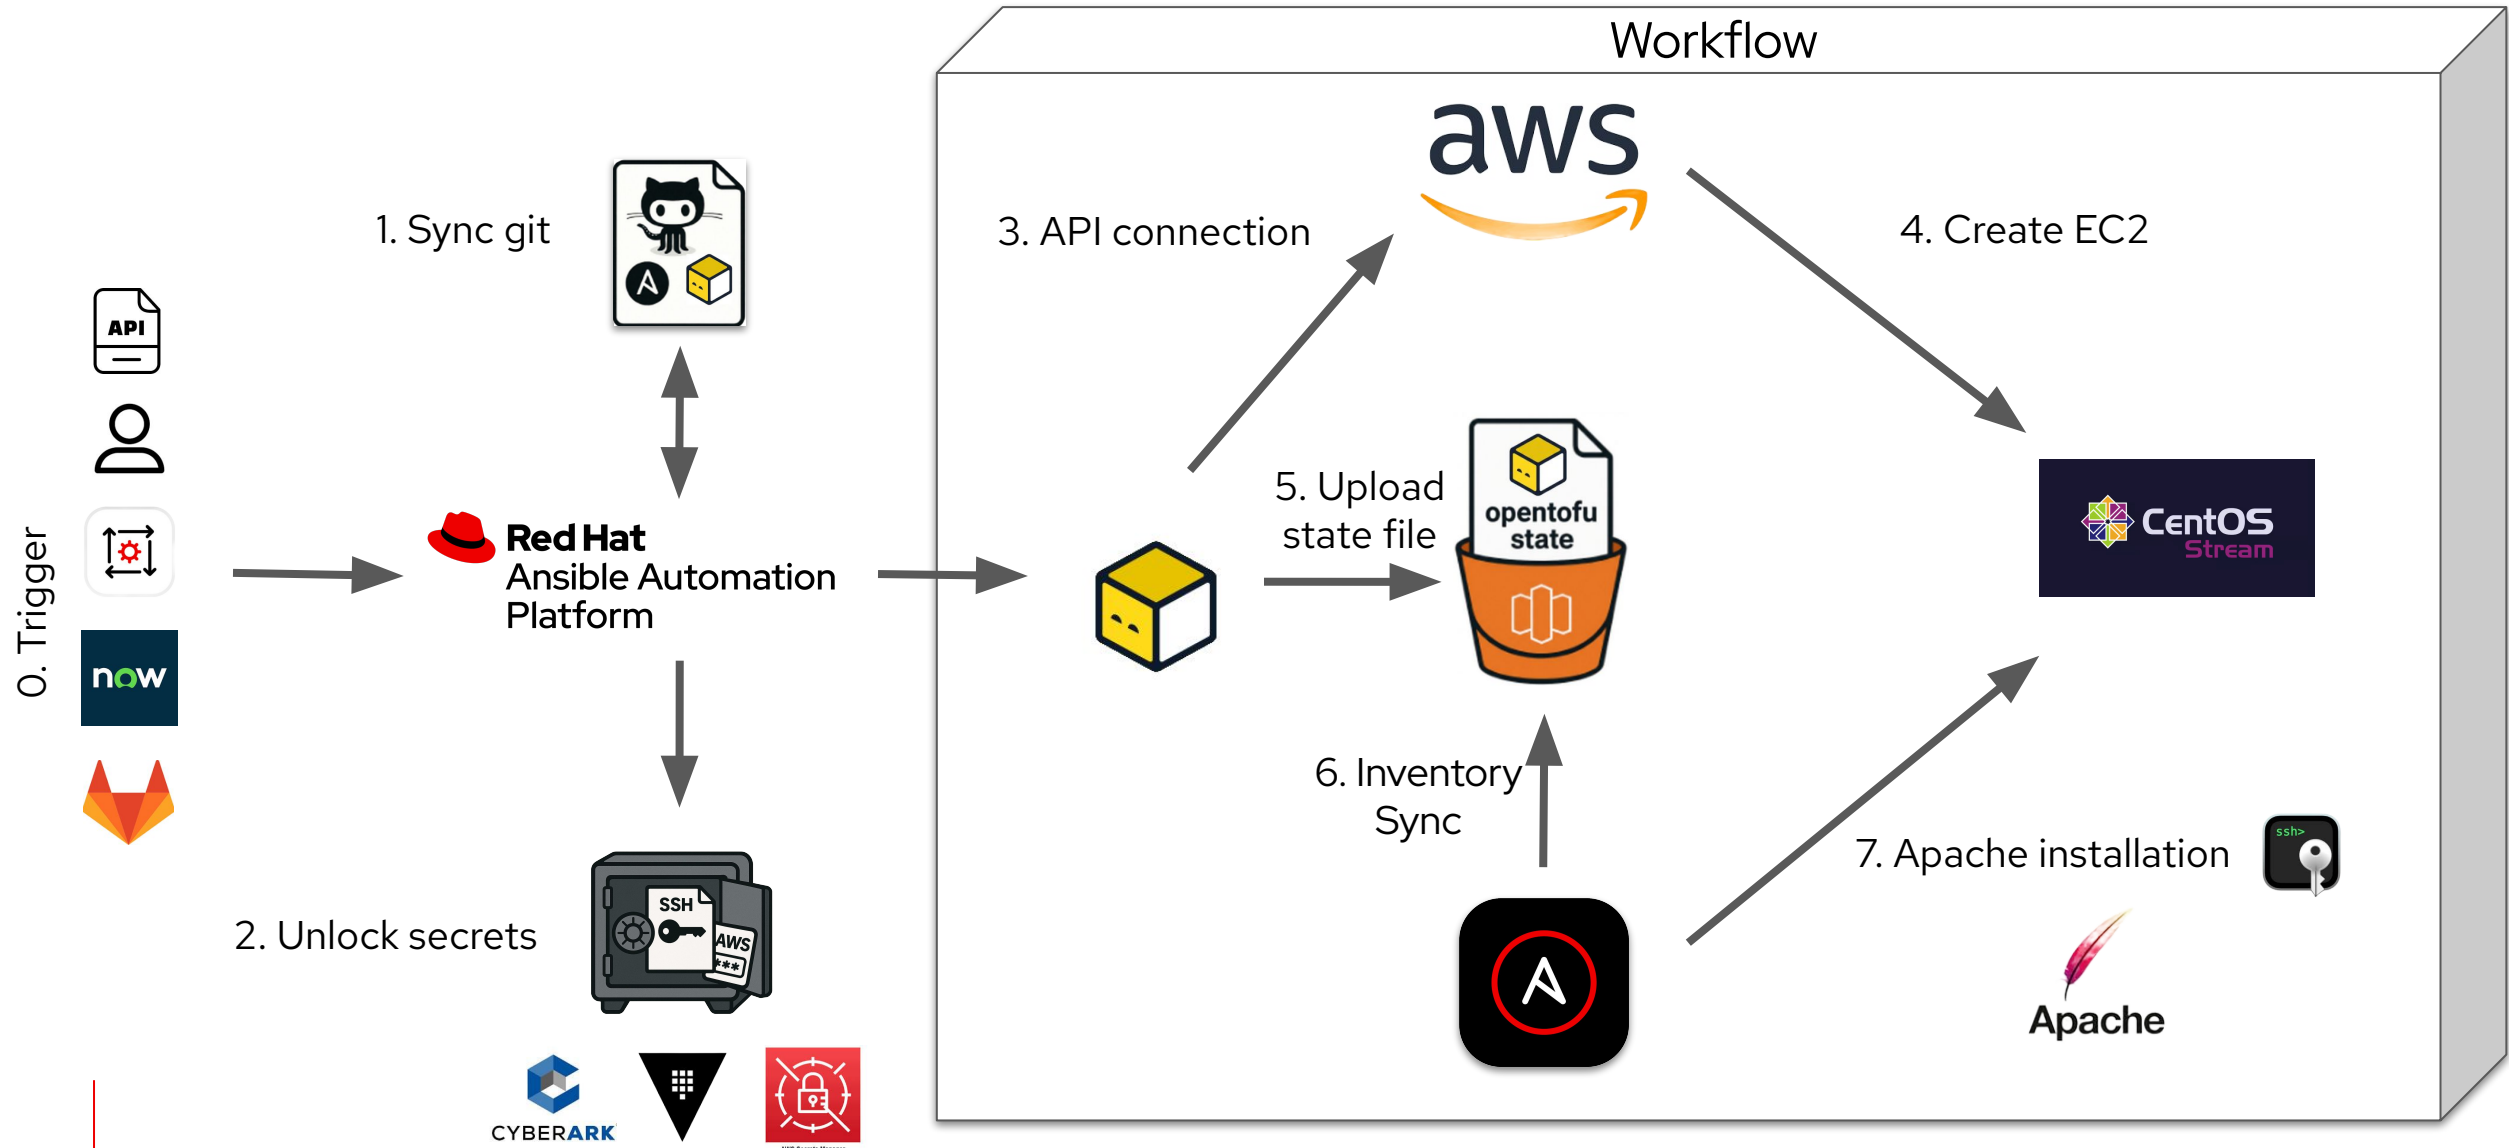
Workflow

0. Trigger

API

now

1. Sync git

Red Hat
Ansible Automation Platform

2. Unlock secrets

SSH

AWS

***

CYBERARK

3. API connection

aws

4. Create EC2

5. Upload state file

opentofu state

CentOS Stream

6. Inventory Sync

7. Apache installation

ssh>

Apache